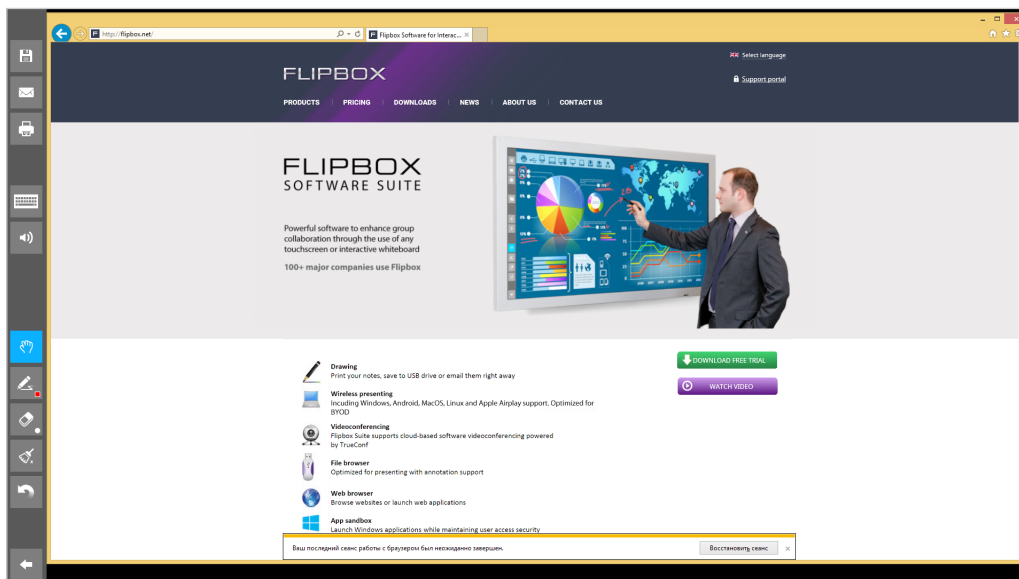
http://flipbox.net/

Flipbox Software for Interac...

Select language

Support portal

FLIPBOX

PRODUCTS | PRICING | DOWNLOADS | NEWS | ABOUT US | CONTACT US

FLIPBOX
SOFTWARE SUITE

Powerful software to enhance group collaboration through the use of any touchscreen or interactive whiteboard

100+ major companies use Flipbox

Drawing
Print your notes, save to USB drive or email them right away

Wireless presenting
Including Windows, Android, MacOS, Linux and Apple Airplay support. Optimized for BYOD

Videoconferencing
Flipbox Suite supports cloud-based software videoconferencing powered by TrueConf

File browser
Optimized for presenting with annotation support

Web browser
Browse websites or launch web applications

App sandbox
Launch Windows applications while maintaining user access security

DOWNLOAD FREE TRIAL

WATCH VIDEO

Ваш последний сеанс работы с браузером был неожиданно завершен.

Восстановить сеанс